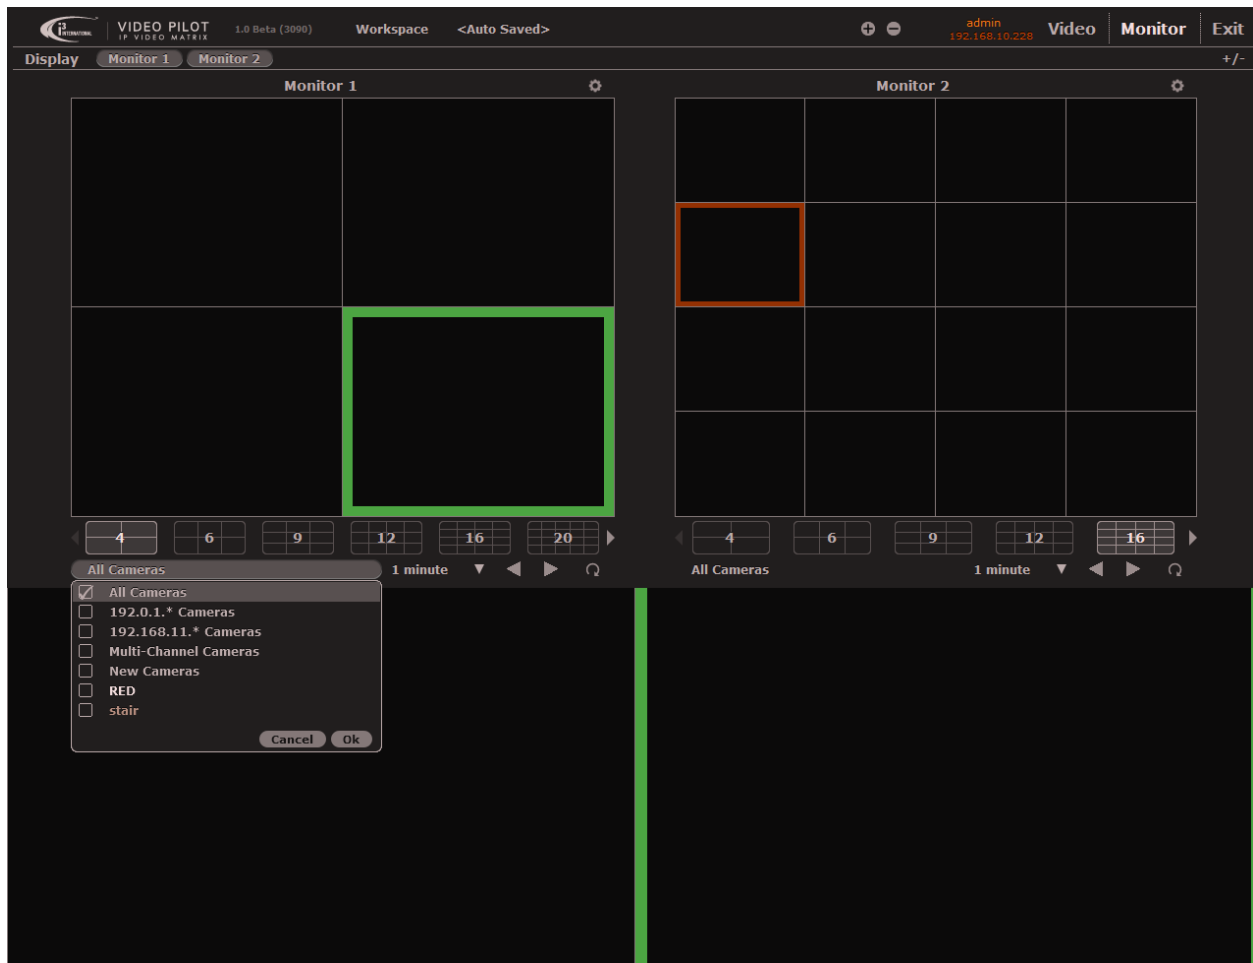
i3 INTERNATIONAL VIDEO PILOT IP VIDEO MATRIX 1.0 Beta (3090) Workspace <Auto Saved>

admin 192.168.10.228 Video Monitor Exit

Display Monitor 1 Monitor 2 +/-

Monitor 1

4 6 9 12 16 20

All Cameras 1 minute

All Cameras
192.0.1.* Cameras
192.168.11.* Cameras
Multi-Channel Cameras
New Cameras
RED
stair

Cancel Ok

Monitor 2

4 6 9 12 16

All Cameras 1 minute